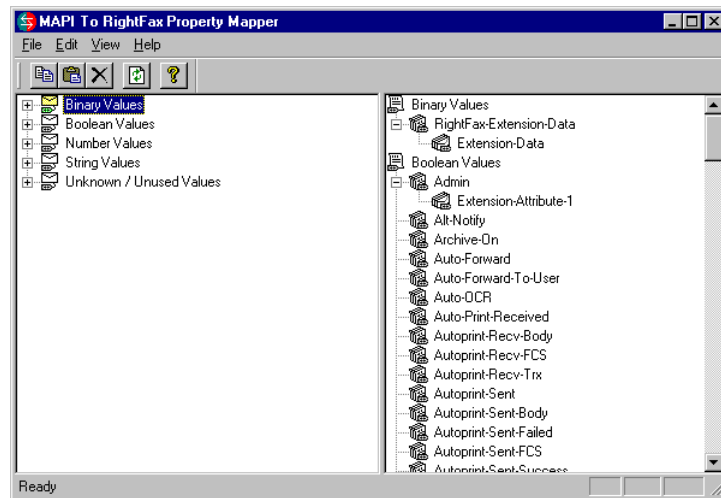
MAPI To RightFax Property Mapper

File Edit View Help

Binary Values
Boolean Values
Number Values
String Values
Unknown / Unused Values

Binary Values
RightFax-Extension-Data
Extension-Data
Boolean Values
Admin
Extension-Attribute-1
Alt-Notify
Archive-On
Auto-Forward
Auto-Forward-To-User
Auto-OCR
Auto-Print-Received
Autoprint-Recv-Body
Autoprint-Recv-FCS
Autoprint-Recv-Trx
Autoprint-Sent
Autoprint-Sent-Body
Autoprint-Sent-Failed
Autoprint-Sent-FCS
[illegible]

Ready